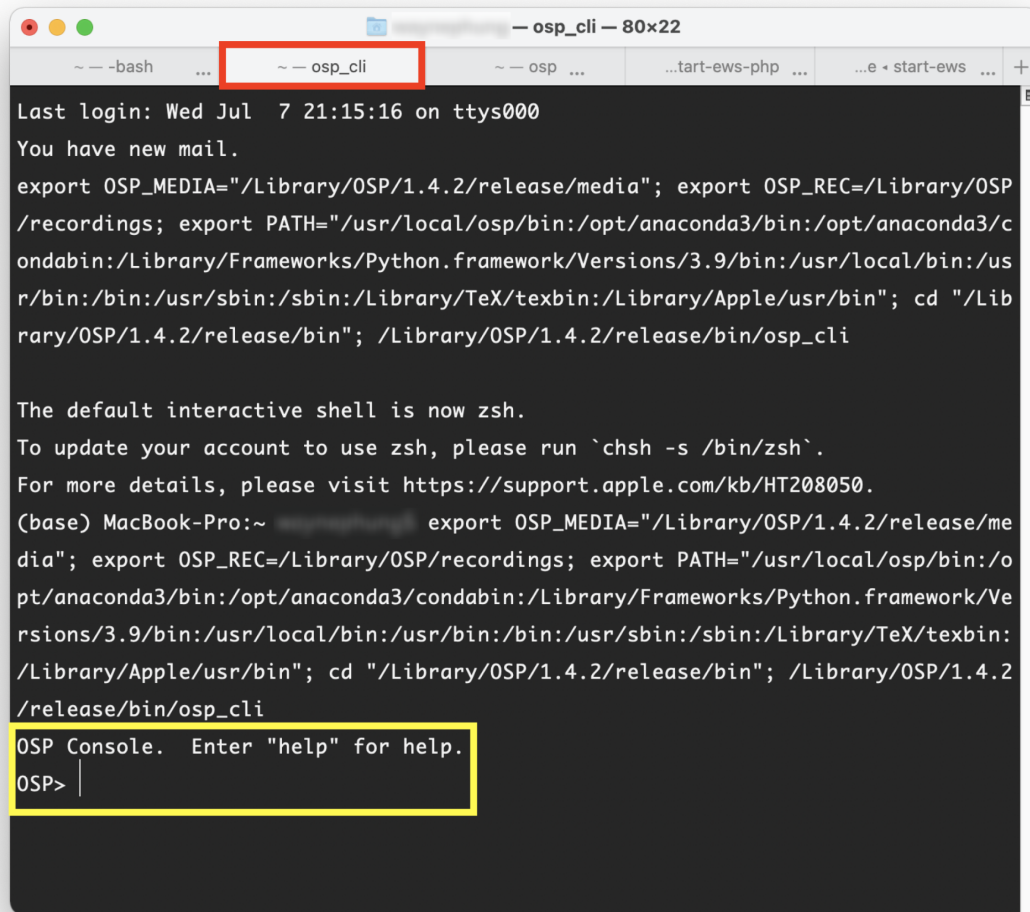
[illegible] — osp_cli — 80×22

~ — -bash ... ~ — osp_cli ~ — osp ... ...tart-ews-php ...e ◂ start-ews +

Last login: Wed Jul  7 21:15:16 on ttys000
You have new mail.
export OSP_MEDIA="/Library/OSP/1.4.2/release/media"; export OSP_REC=/Library/OSP/recordings; export PATH="/usr/local/osp/bin:/opt/anaconda3/bin:/opt/anaconda3/condabin:/Library/Frameworks/Python.framework/Versions/3.9/bin:/usr/local/bin:/usr/bin:/bin:/usr/sbin:/sbin:/Library/TeX/texbin:/Library/Apple/usr/bin"; cd "/Library/OSP/1.4.2/release/bin"; /Library/OSP/1.4.2/release/bin/osp_cli

The default interactive shell is now zsh.
To update your account to use zsh, please run `chsh -s /bin/zsh`.
For more details, please visit https://support.apple.com/kb/HT208050.
(base) MacBook-Pro:~ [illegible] export OSP_MEDIA="/Library/OSP/1.4.2/release/media"; export OSP_REC=/Library/OSP/recordings; export PATH="/usr/local/osp/bin:/opt/anaconda3/bin:/opt/anaconda3/condabin:/Library/Frameworks/Python.framework/Versions/3.9/bin:/usr/local/bin:/usr/bin:/bin:/usr/sbin:/sbin:/Library/TeX/texbin:/Library/Apple/usr/bin"; cd "/Library/OSP/1.4.2/release/bin"; /Library/OSP/1.4.2/release/bin/osp_cli
OSP Console.  Enter "help" for help.
OSP>